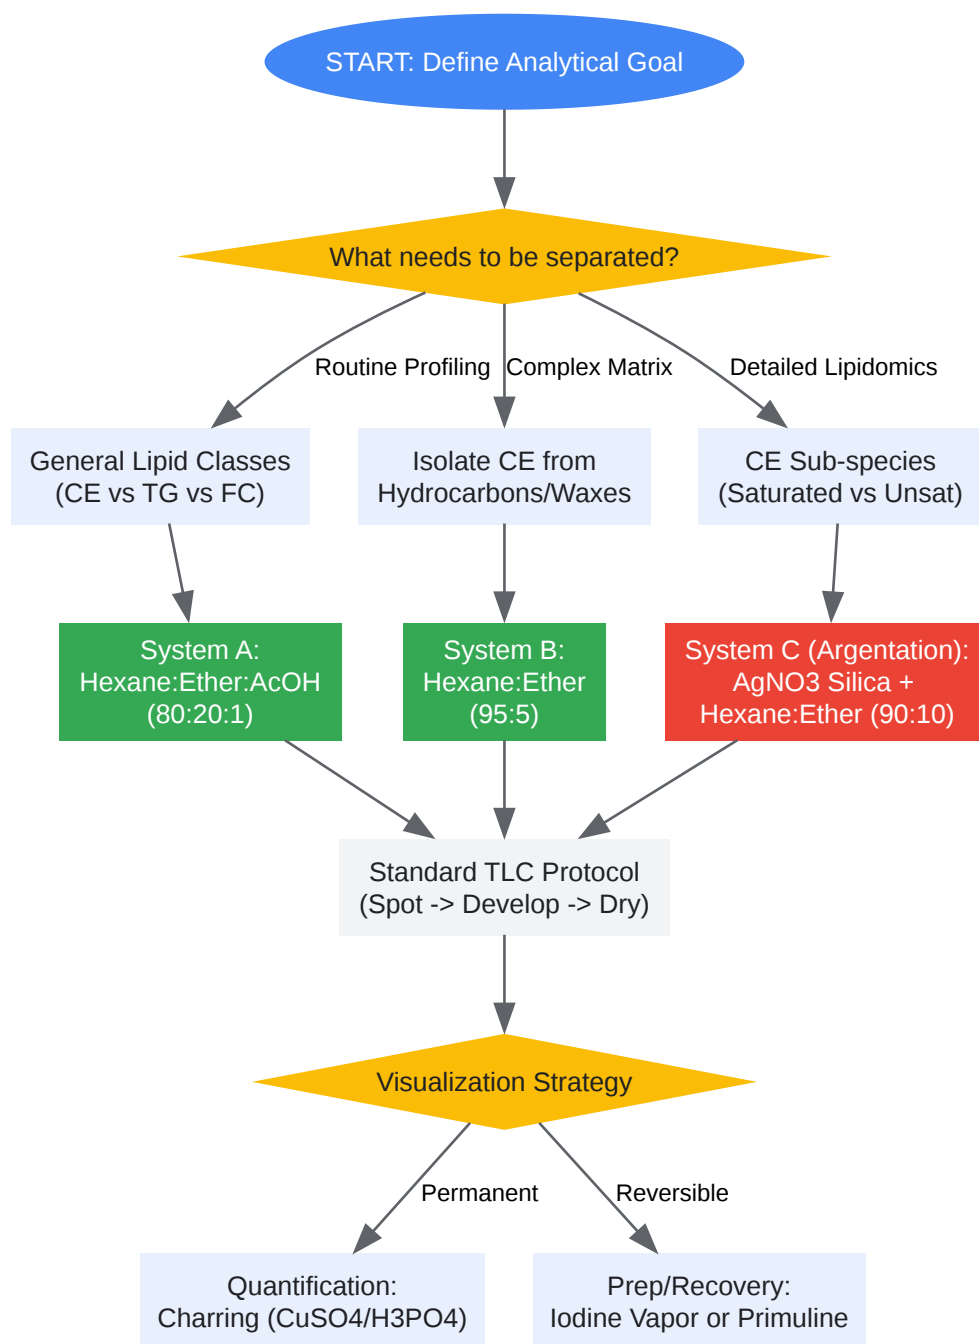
START: Define Analytical Goal

What needs to be separated?

Routine Profiling

Complex Matrix

Detailed Lipidomics

General Lipid Classes (CE vs TG vs FC)

Isolate CE from Hydrocarbons/Waxes

CE Sub-species (Saturated vs Unsat)

System A: Hexane:Ether:AcOH (80:20:1)

System B: Hexane:Ether (95:5)

System C (Argentation): AgNO3 Silica + Hexane:Ether (90:10)

Standard TLC Protocol (Spot -> Develop -> Dry)

Visualization Strategy

Permanent

Reversible

Quantification: Charring (CuSO4/H3PO4)

Prep/Recovery: Iodine Vapor or Primuline